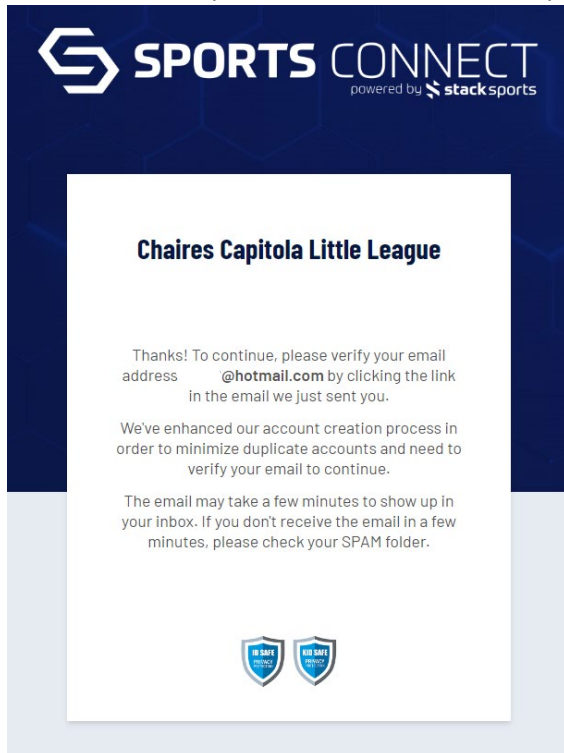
SPORTS CONNECT
powered by stack sports

Chaires Capitola Little League

Thanks! To continue, please verify your email address @hotmail.com by clicking the link in the email we just sent you.

We've enhanced our account creation process in order to minimize duplicate accounts and need to verify your email to continue.

The email may take a few minutes to show up in your inbox. If you don't receive the email in a few minutes, please check your SPAM folder.

ID SAFE PRIVACY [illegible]
KID SAFE PRIVACY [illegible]